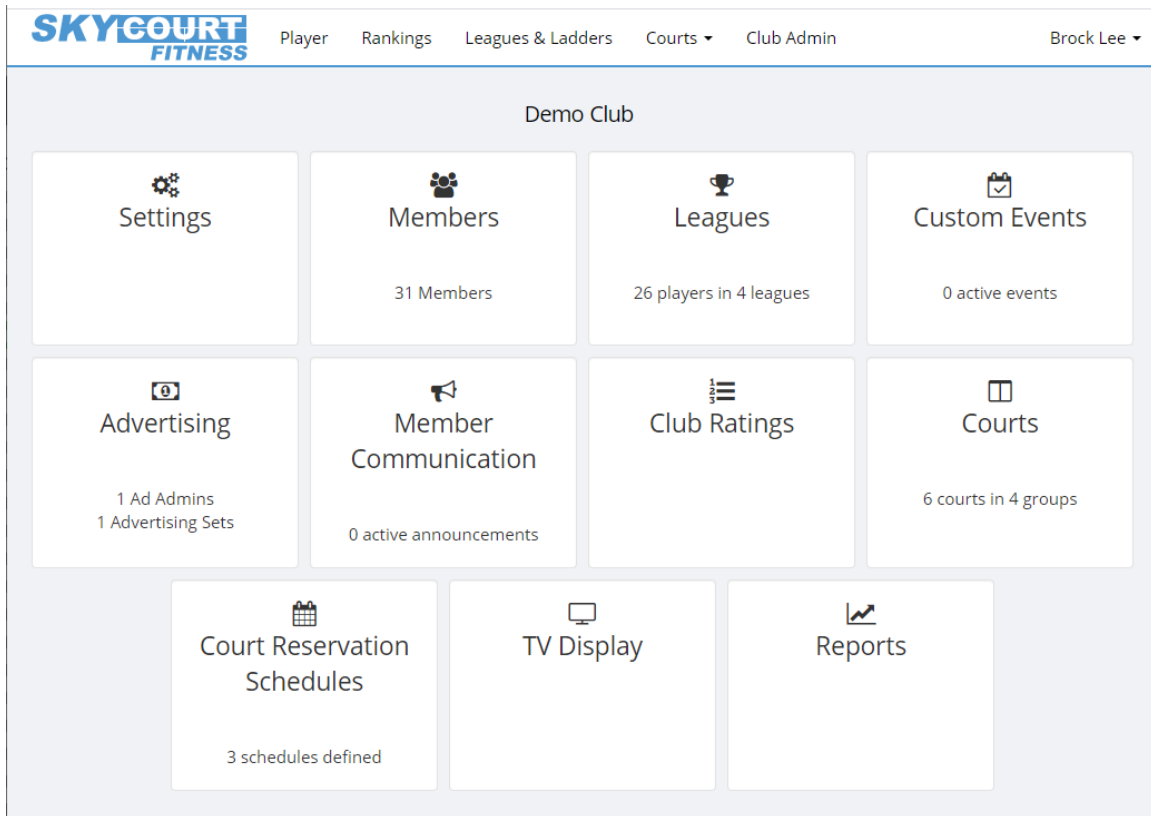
SKYCOURT FITNESS

Player Rankings Leagues & Ladders Courts Club Admin Brock Lee

Demo Club

Settings

Members

31 Members

Leagues

26 players in 4 leagues

Custom Events

0 active events

Advertising

1 Ad Admins
1 Advertising Sets

Member Communication

0 active announcements

Club Ratings

Courts

6 courts in 4 groups

Court Reservation Schedules

3 schedules defined

TV Display

Reports